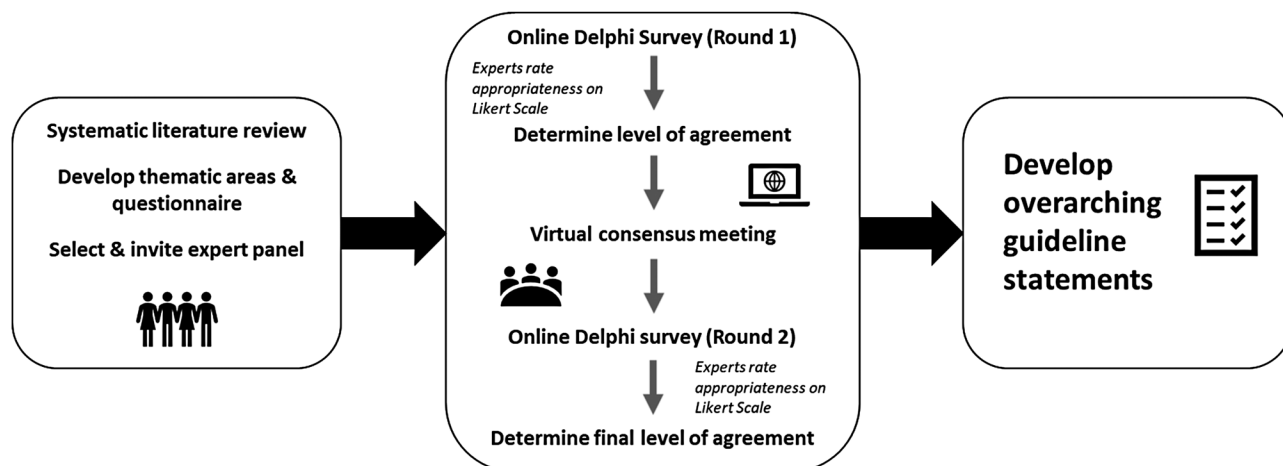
Systematic literature review

Develop thematic areas & questionnaire

Select & invite expert panel

Online Delphi Survey (Round 1)

*Experts rate appropriateness on Likert Scale*

Determine level of agreement

Virtual consensus meeting

Online Delphi survey (Round 2)

*Experts rate appropriateness on Likert Scale*

Determine final level of agreement

Develop overarching guideline statements